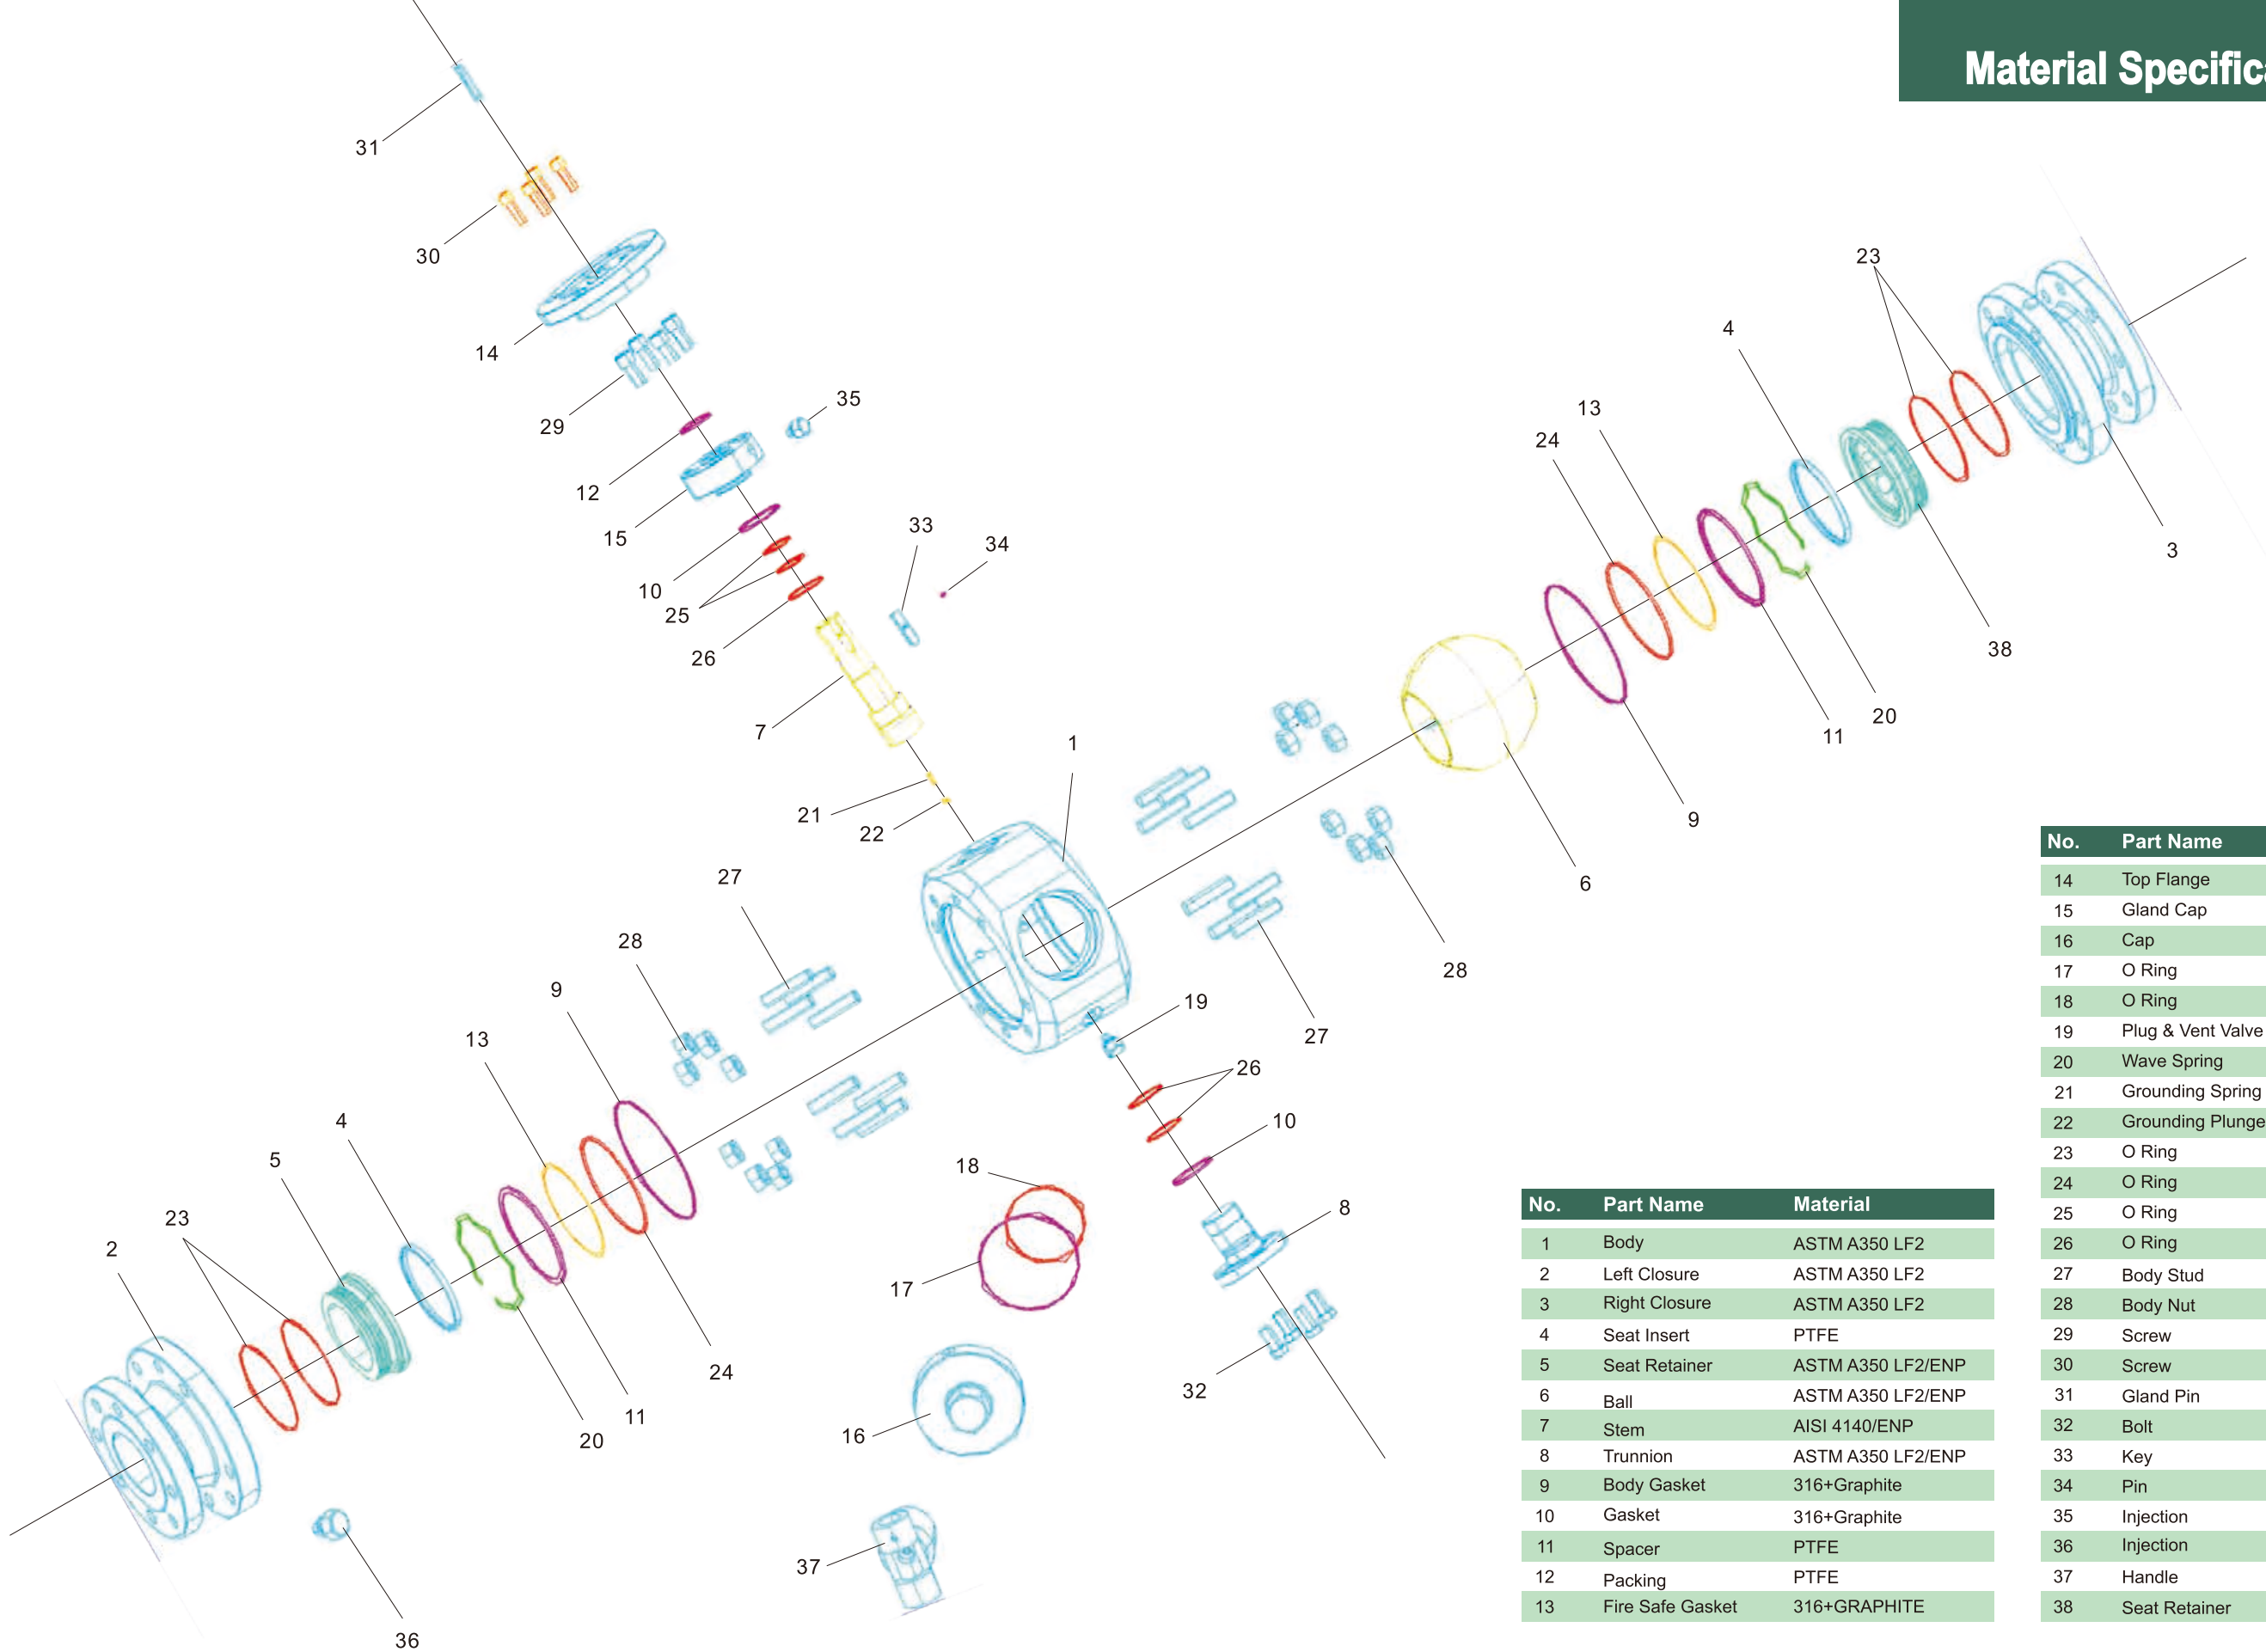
Material Specific

31
30
14
29
35
12
15
33
34
10
25
26
7
1
21
22
27
28
9
13
4
5
23
2
20
11
24
18
17
16
37
36
19
26
10
8
32
27
28
6
9
24
13
4
23
3
38
20
11

| No. | Part Name | Material |
|---|---|---|
| 1 | Body | ASTM A350 LF2 |
| 2 | Left Closure | ASTM A350 LF2 |
| 3 | Right Closure | ASTM A350 LF2 |
| 4 | Seat Insert | PTFE |
| 5 | Seat Retainer | ASTM A350 LF2/ENP |
| 6 | Ball | ASTM A350 LF2/ENP |
| 7 | Stem | AISI 4140/ENP |
| 8 | Trunnion | ASTM A350 LF2/ENP |
| 9 | Body Gasket | 316+Graphite |
| 10 | Gasket | 316+Graphite |
| 11 | Spacer | PTFE |
| 12 | Packing | PTFE |
| 13 | Fire Safe Gasket | 316+GRAPHITE |

| No. | Part Name |
|---|---|
| 14 | Top Flange |
| 15 | Gland Cap |
| 16 | Cap |
| 17 | O Ring |
| 18 | O Ring |
| 19 | Plug & Vent Valve |
| 20 | Wave Spring |
| 21 | Grounding Spring |
| 22 | Grounding Plunge |
| 23 | O Ring |
| 24 | O Ring |
| 25 | O Ring |
| 26 | O Ring |
| 27 | Body Stud |
| 28 | Body Nut |
| 29 | Screw |
| 30 | Screw |
| 31 | Gland Pin |
| 32 | Bolt |
| 33 | Key |
| 34 | Pin |
| 35 | Injection |
| 36 | Injection |
| 37 | Handle |
| 38 | Seat Retainer |